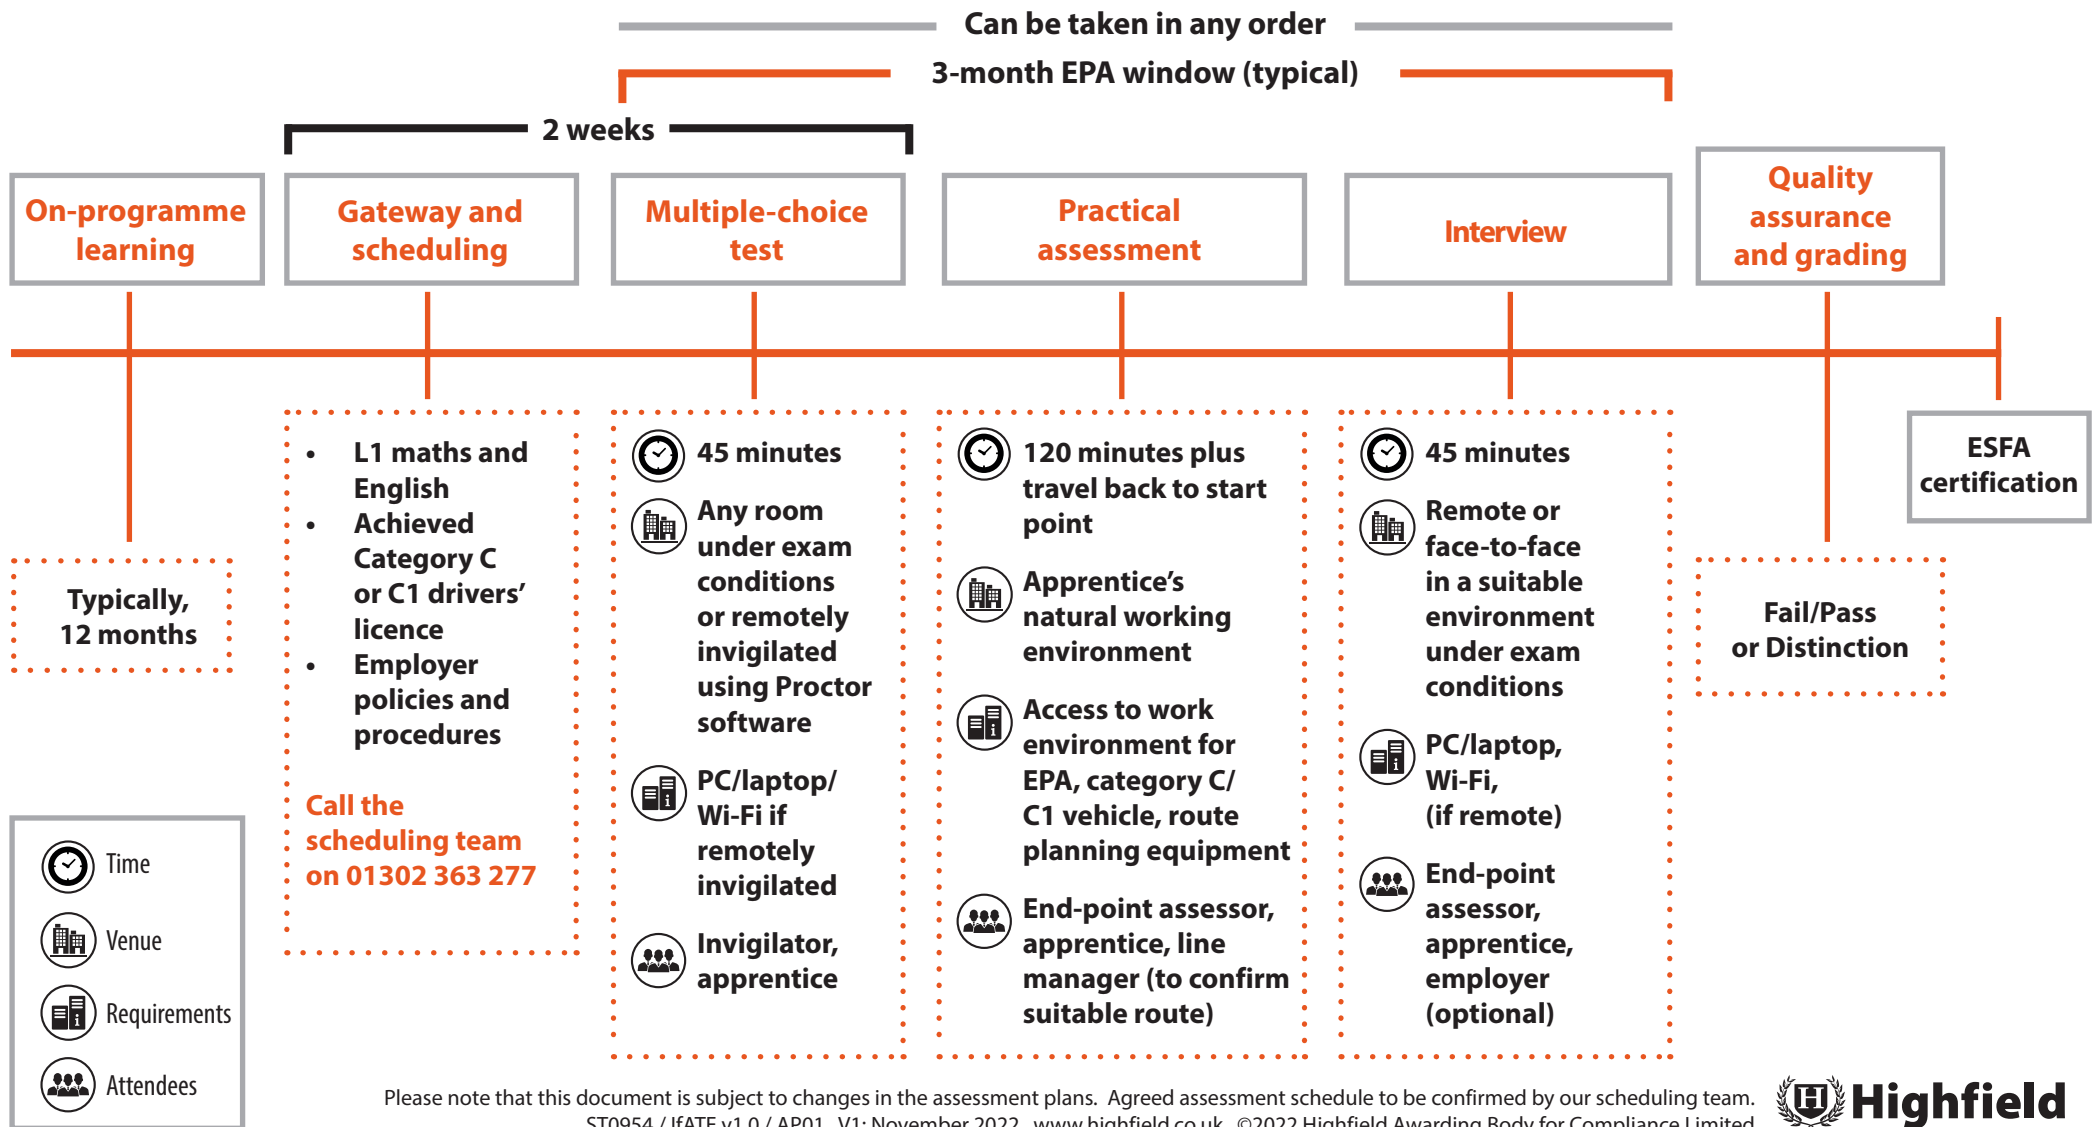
Can be taken in any order

3-month EPA window (typical)

2 weeks

On-programme learning

Gateway and scheduling

Multiple-choice test

Practical assessment

Interview

Quality assurance and grading

Typically, 12 months

- L1 maths and English
- Achieved Category C or C1 drivers' licence
- Employer policies and procedures

Call the scheduling team on 01302 363 277

45 minutes

Any room under exam conditions or remotely invigilated using Proctor software

PC/laptop/ Wi-Fi if remotely invigilated

Invigilator, apprentice

120 minutes plus travel back to start point

Apprentice's natural working environment

Access to work environment for EPA, category C/ C1 vehicle, route planning equipment

End-point assessor, apprentice, line manager (to confirm suitable route)

45 minutes

Remote or face-to-face in a suitable environment under exam conditions

PC/laptop, Wi-Fi, (if remote)

End-point assessor, apprentice, employer (optional)

Fail/Pass or Distinction

ESFA certification

Time

Venue

Requirements

Attendees

Please note that this document is subject to changes in the assessment plans. Agreed assessment schedule to be confirmed by our scheduling team.
ST0954 / IfATE v1.0 / AP01 V1: November 2022 www.highfield.co.uk ©2022 Highfield Awarding Body for Compliance Limited

Highfield